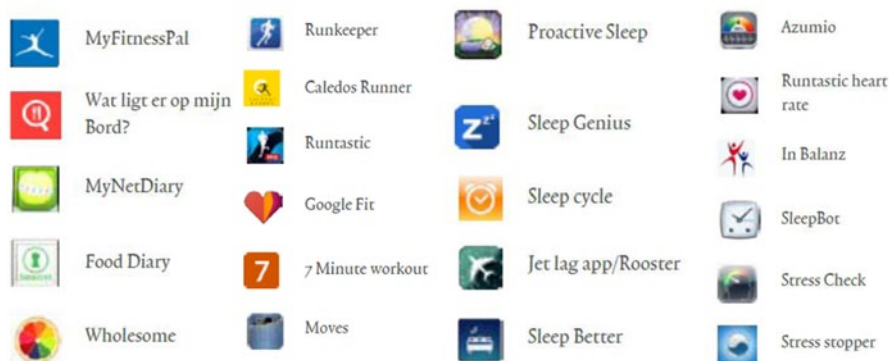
MyFitnessPal

Wat ligt er op mijn Bord?

MyNetDiary

Food Diary

Wholesome

Runkeeper

Caledos Runner

Runtastic

Google Fit

7

7 Minute workout

Moves

Proactive Sleep

Sleep Genius

Sleep cycle

Jet lag app/Rooster

Sleep Better

Azumio

Runtastic heart rate

In Balanz

SleepBot

Stress Check

Stress stopper